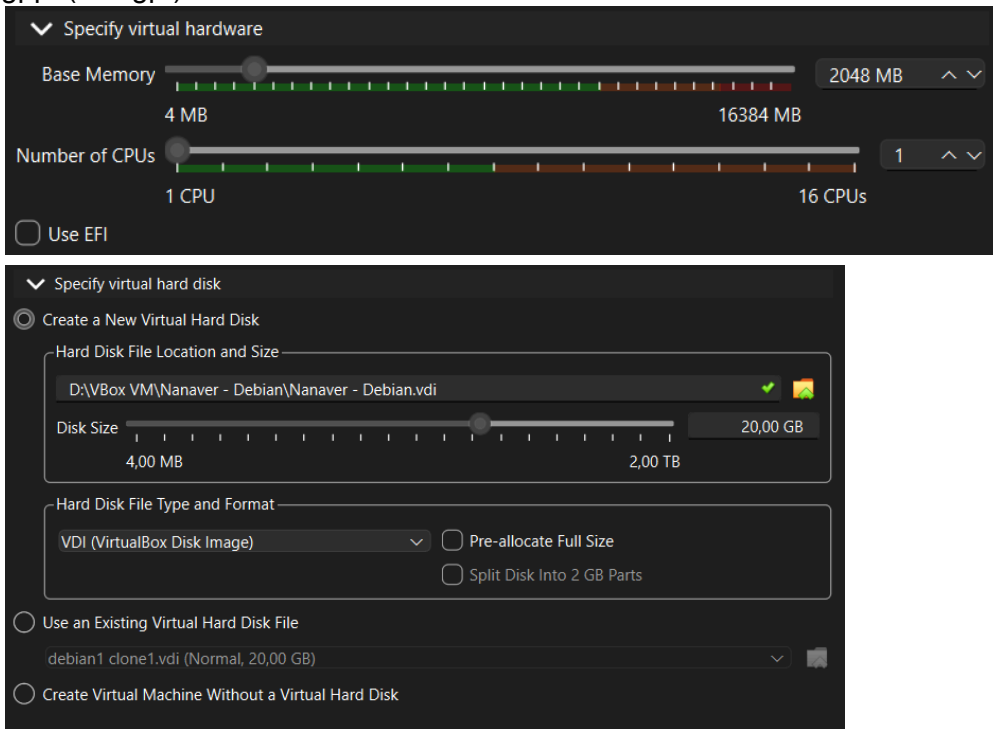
Specify virtual hardware

Base Memory

2048 MB

4 MB

16384 MB

Number of CPUs

1

1 CPU

16 CPUs

Use EFI

Specify virtual hard disk

Create a New Virtual Hard Disk

Hard Disk File Location and Size

D:\VBox VM\Nanaver - Debian\Nanaver - Debian.vdi

Disk Size

20,00 GB

4,00 MB

2,00 TB

Hard Disk File Type and Format

VDI (VirtualBox Disk Image)

Pre-allocate Full Size

Split Disk Into 2 GB Parts

Use an Existing Virtual Hard Disk File

debian1 clone1.vdi (Normal, 20,00 GB)

Create Virtual Machine Without a Virtual Hard Disk